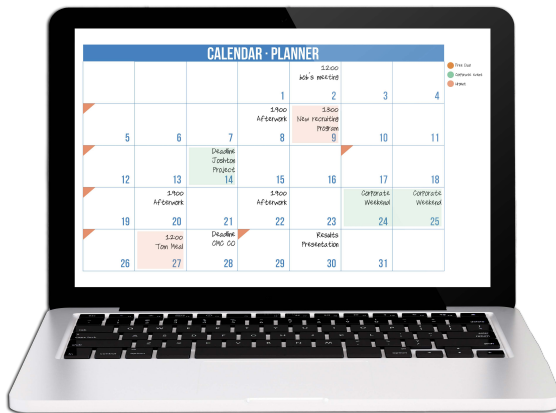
CALENDAR · PLANNER

Free Day
Corporate event
Urgent

|  |  |  |  |  |  |  |
|---|---|---|---|---|---|---|
|  |  |  | 1 | 12:00 Jack's meeting 2 | 3 | 4 |
| 5 | 6 | 7 | 19:00 Afterwork 8 | 13:00 New recruiting Program 9 | 10 | 11 |
| 12 | 13 | Deadline Joshton Project 14 | 15 | 16 | 17 | 18 |
| 19 | 19:00 Afterwork 20 | 21 | 19:00 Afterwork 22 | 23 | Corporate Weekend 24 | Corporate Weekend 25 |
| 26 | 12:00 Team Meal 27 | Deadline OMC CO 28 | 29 | Results Presentation 30 | 31 |  |